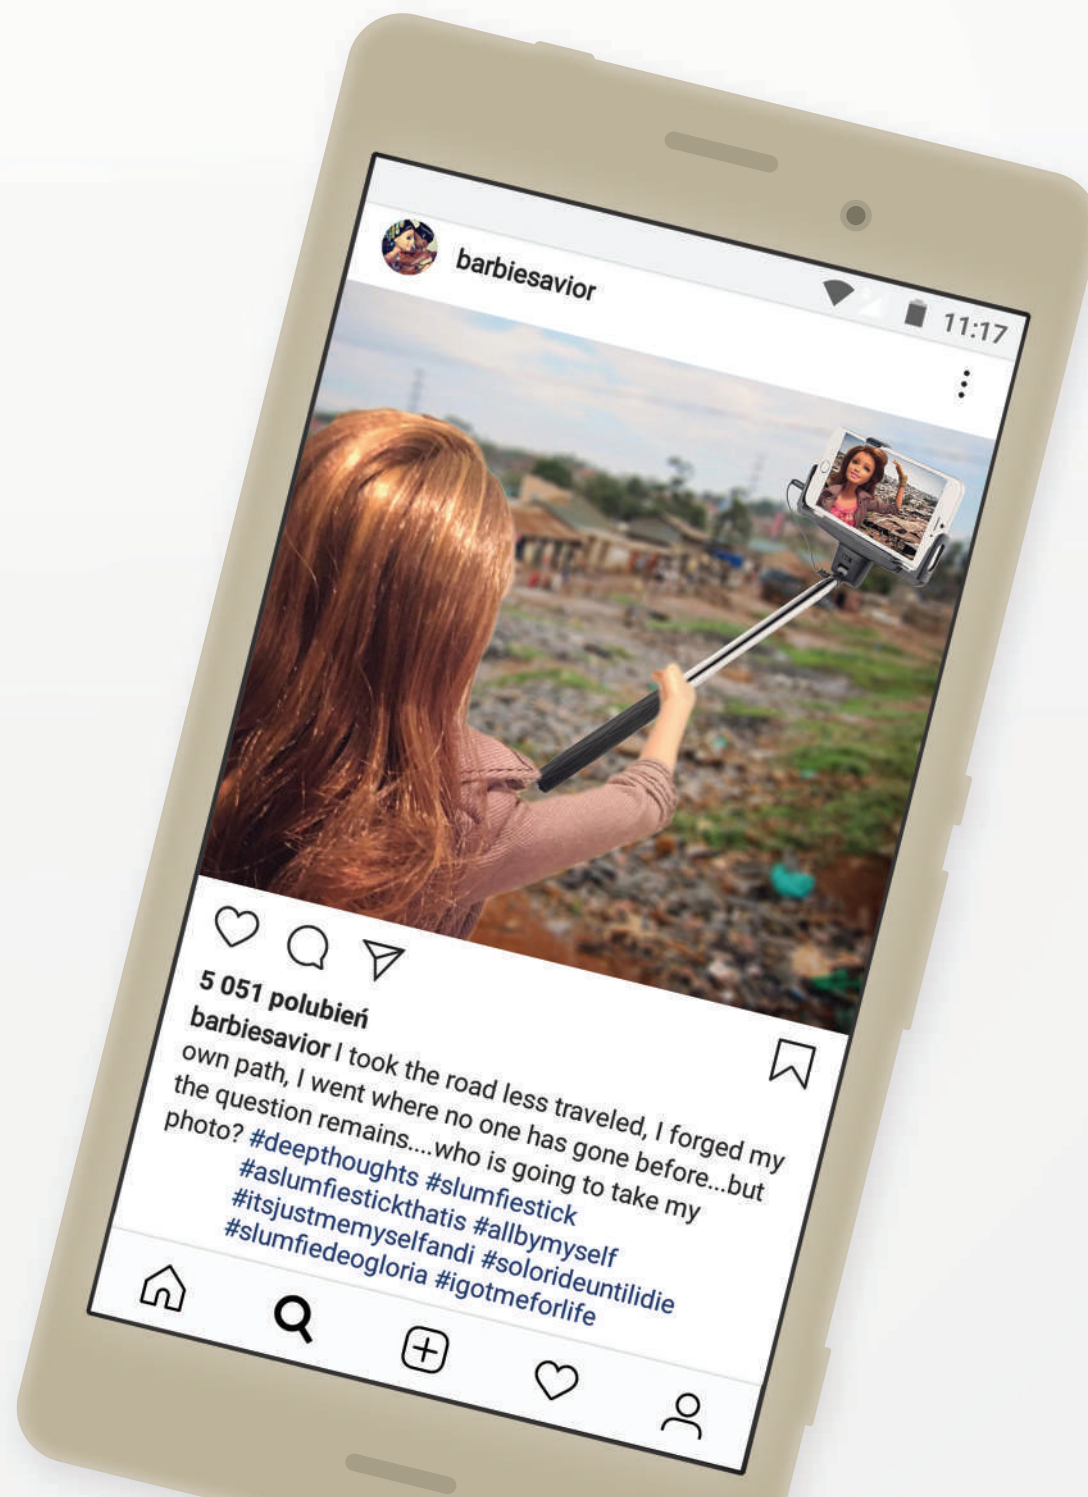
barbiesavior

11:17

5 051 polubień

barbiesavior I took the road less traveled, I forged my own path, I went where no one has gone before...but the question remains....who is going to take my photo? #deepthoughts #slumfiestick #aslumfiestickthatis #allbymyself #itsjustmemyselfandi #solorideuntilidie #slumfiedeogloria #igotmeforlife